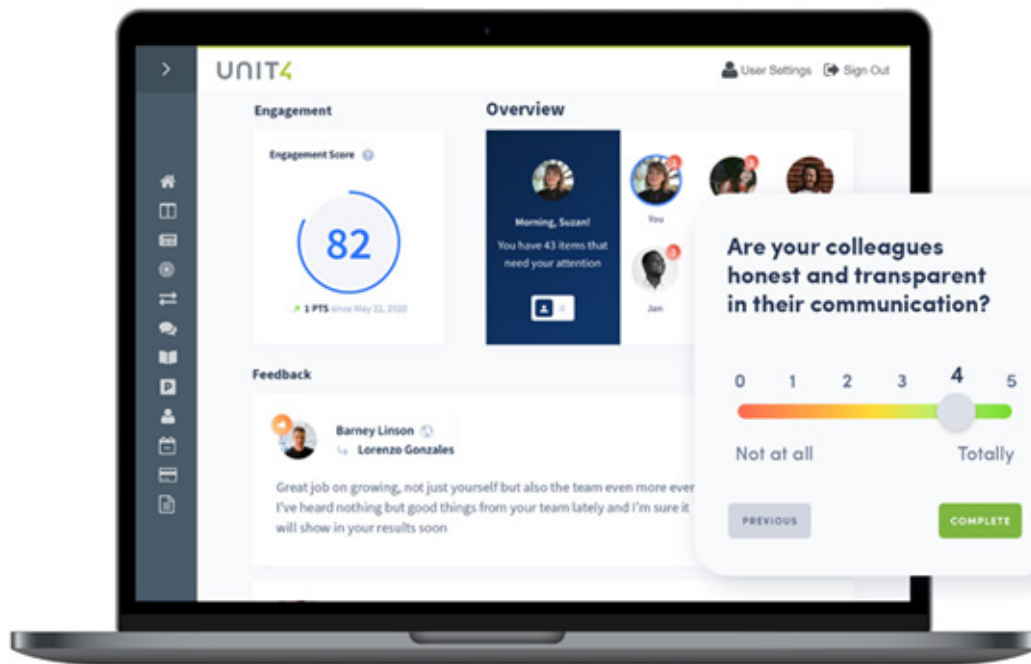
UNIT4

User Settings Sign Out

Engagement

Engagement Score

82

1 PTS since May 22, 2020

Overview

Morning, Suzan!

You have 43 items that need your attention

You

Jan

Feedback

Barney Linson

Lorenzo Gonzales

Great job on growing, not just yourself but also the team even more ever I've heard nothing but good things from your team lately and I'm sure it will show in your results soon

Are your colleagues honest and transparent in their communication?

0 1 2 3 4 5

Not at all

Totally

PREVIOUS

COMPLETE